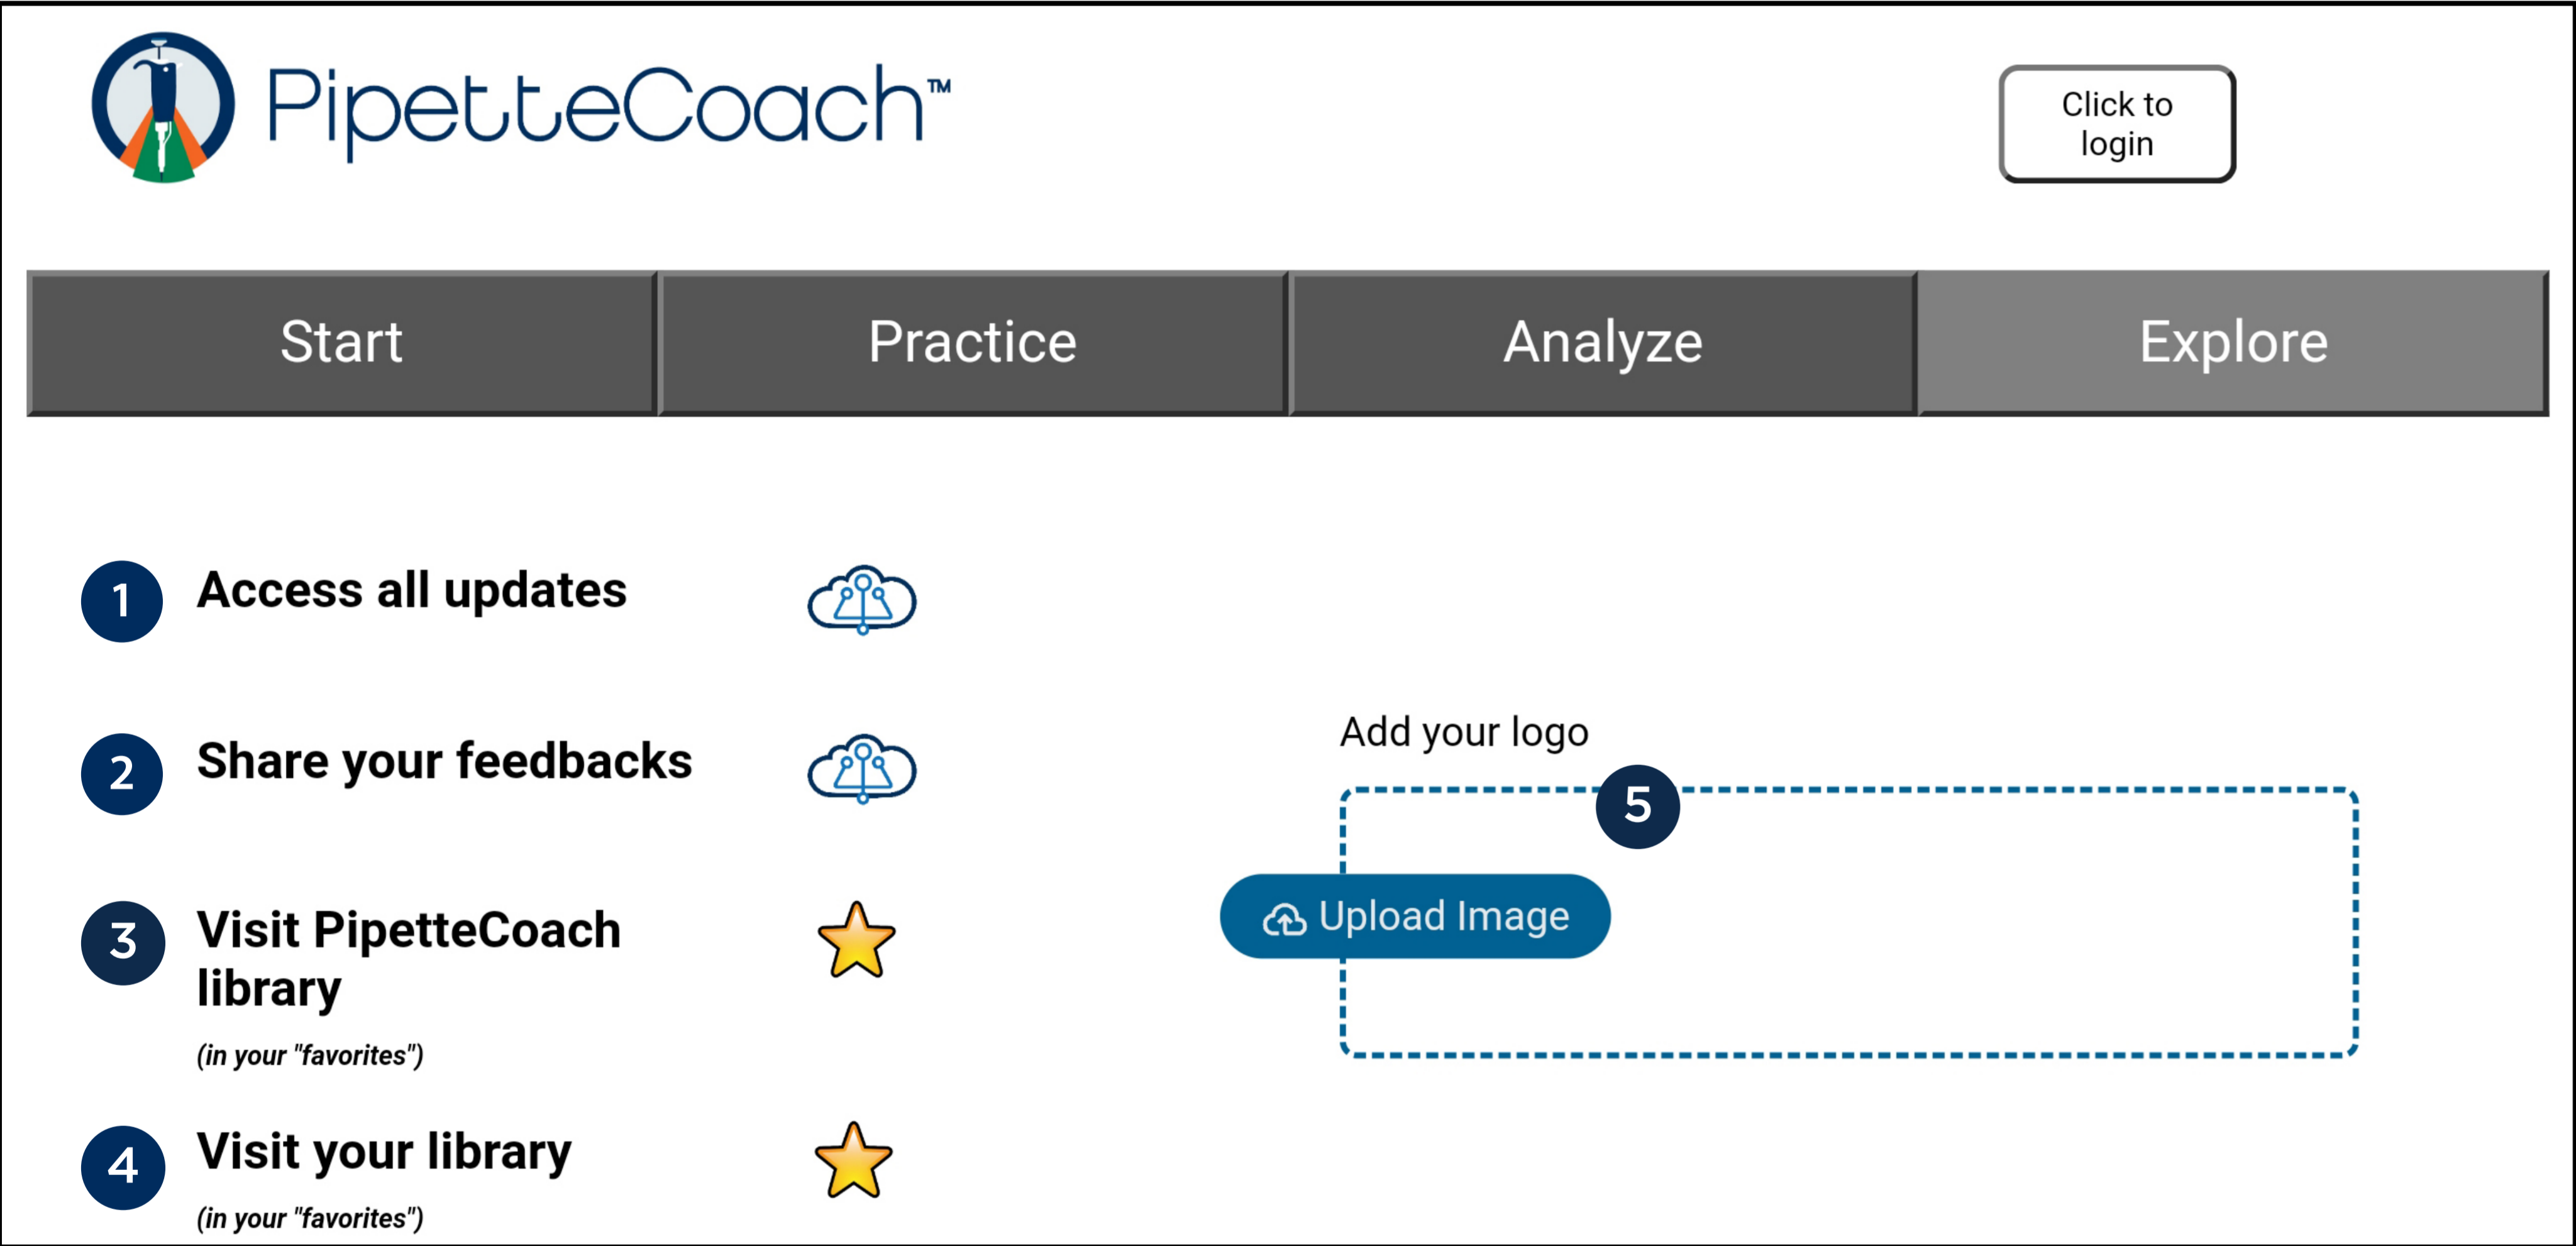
PipetteCoach™

Click to login

Start | Practice | Analyze | Explore

1 Access all updates

2 Share your feedbacks

3 Visit PipetteCoach library
(in your "favorites")

4 Visit your library
(in your "favorites")

Add your logo

5

Upload Image